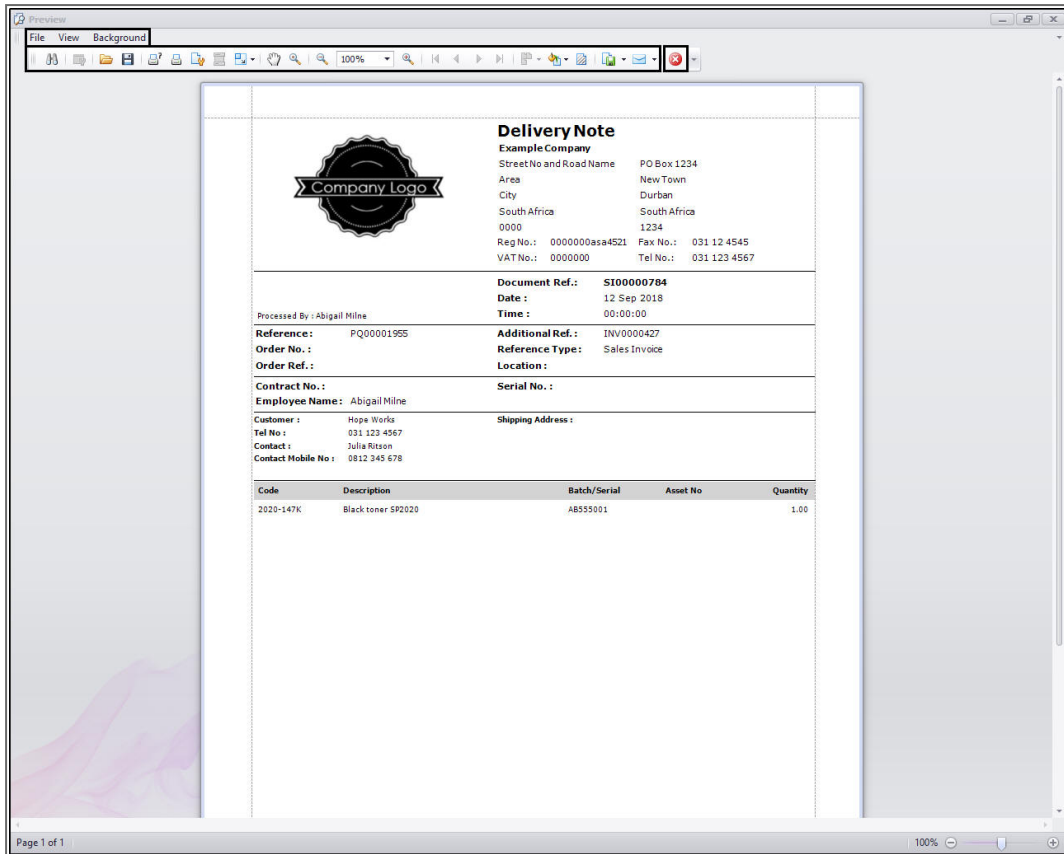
Preview

File View Background

100%

Company Logo

Delivery Note
Example Company
Street No and Road Name PO Box 1234
Area New Town
City Durban
South Africa South Africa
0000 1234
Reg No.: 0000000asa4521 Fax No.: 031 12 4545
VAT No.: 0000000 Tel No.: 031 123 4567

Document Ref.: SI00000784
Date: 12 Sep 2018
Time: 00:00:00

Processed By : Abigail Milne

Reference: PQ00001955
Order No.:
Order Ref.:

Additional Ref.: INV0000427
Reference Type: Sales Invoice
Location:

Contract No.:
Employee Name: Abigail Milne

Serial No.:

Customer : Hope Works
Tel No : 031 123 4567
Contact : Julia Ritson
Contact Mobile No : 0812 345 678

Shipping Address :

| Code | Description | Batch/Serial | Asset No | Quantity |
|---|---|---|---|---|
| 2020-147K | Black toner SP2020 | AB555001 | | 1.00 |

Page 1 of 1

100%